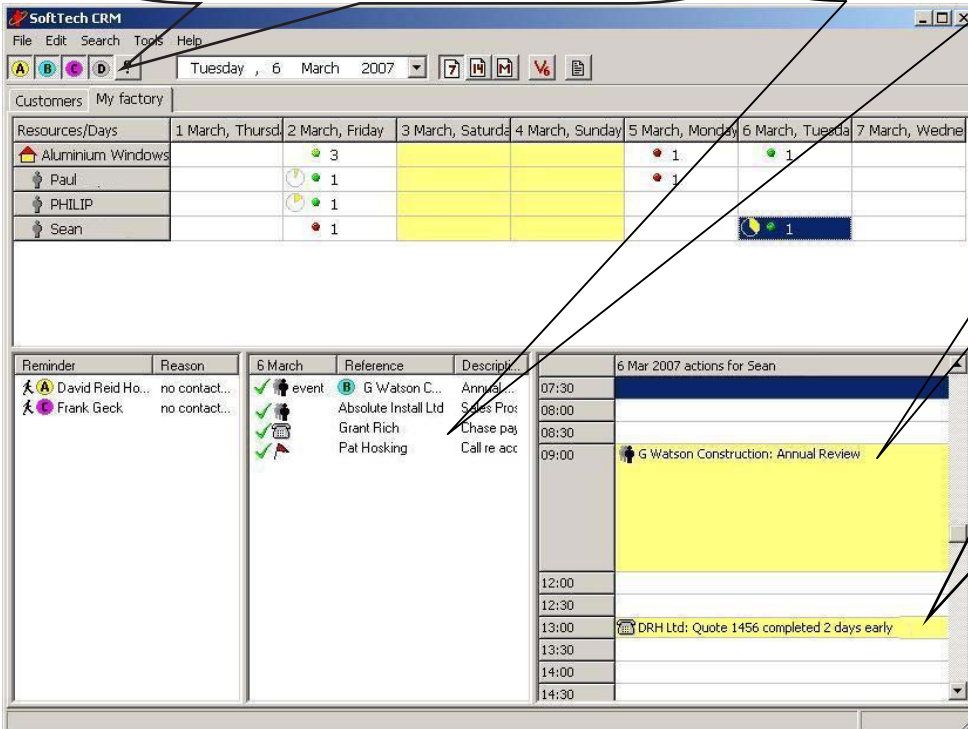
SoftTech CRM

File Edit Search Tools Help

A B C D ?

Tuesday , 6 March 2007

7 14 M V6

Customers | My factory

| Resources/Days | 1 March, Thursd | 2 March, Friday | 3 March, Saturda | 4 March, Sunday | 5 March, Monday | 6 March, Tuesda | 7 March, Wedne |
|---|---|---|---|---|---|---|---|
| Aluminium Windows | | 3 | | | 1 | 1 | |
| Paul | | 1 | | | 1 | | |
| PHILIP | | 1 | | | | | |
| Sean | | 1 | | | | 1 | |

| Reminder | Reason |
|---|---|
| A David Reid Ho... | no contact... |
| C Frank Geck | no contact... |

| 6 March | Reference | Descripti... |
|---|---|---|
| event | B G Watson C... | Annual... |
| | Absolute Install Ltd | Sales Pros |
| | Grant Rich | Chase pay |
| | Pat Hosking | Call re acc |

| | 6 Mar 2007 actions for Sean |
|---|---|
| 07:30 | |
| 08:00 | |
| 08:30 | |
| 09:00 | G Watson Construction: Annual Review |
| 12:00 | |
| 12:30 | |
| 13:00 | DRH Ltd: Quote 1456 completed 2 days early |
| 13:30 | |
| 14:00 | |
| 14:30 | |